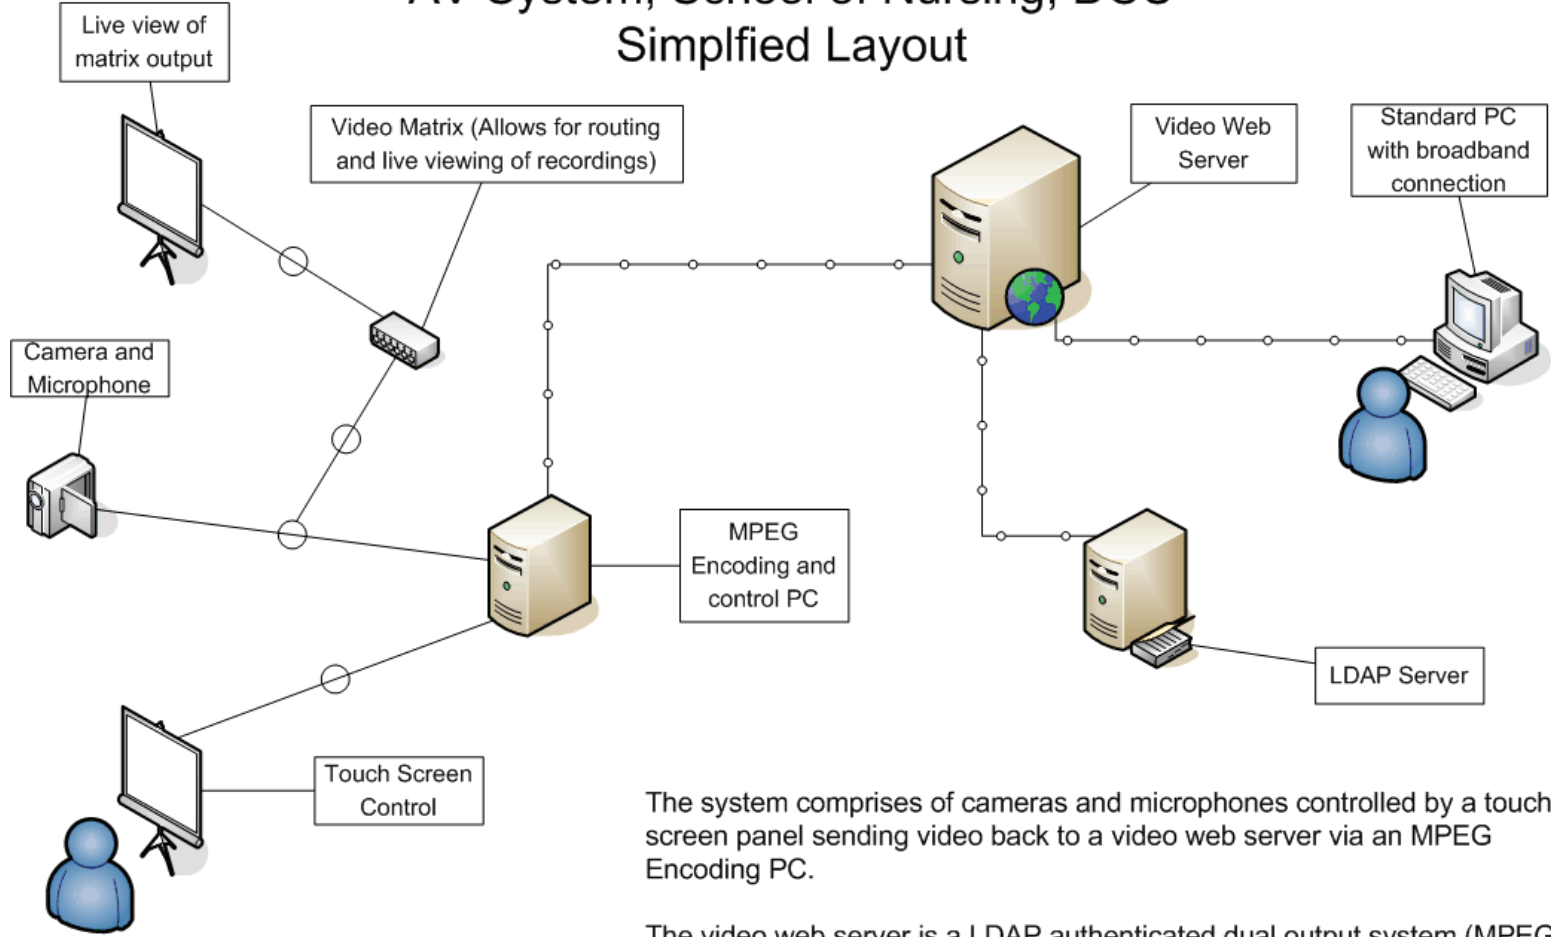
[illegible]
Simplfied Layout

Live view of matrix output

Video Matrix (Allows for routing and live viewing of recordings)

Video Web Server

Standard PC with broadband connection

Camera and Microphone

MPEG Encoding and control PC

LDAP Server

Touch Screen Control

The system comprises of cameras and microphones controlled by a touch screen panel sending video back to a video web server via an MPEG Encoding PC.

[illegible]